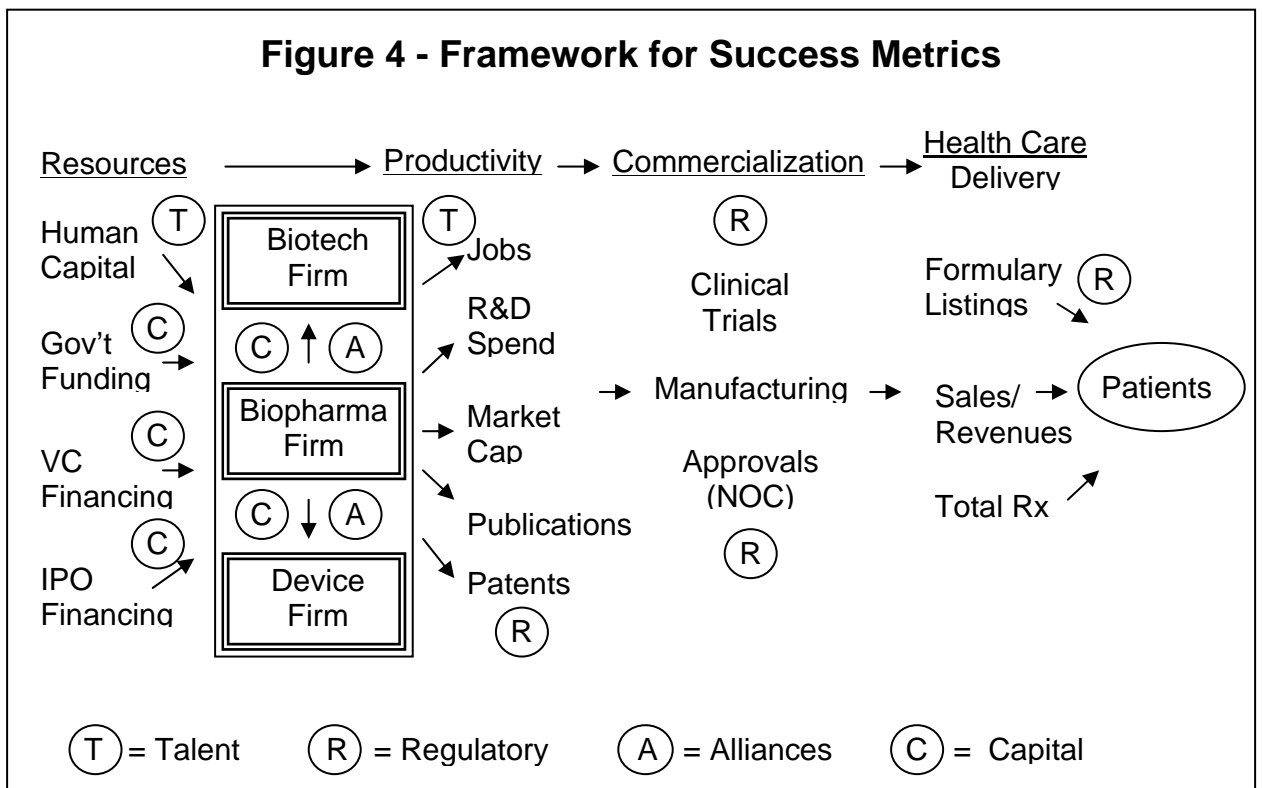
Figure 4 - Framework for Success Metrics

Resources → Productivity → Commercialization → Health Care Delivery

T Human Capital

C Gov't Funding

C VC Financing

C IPO Financing

Biotech Firm

C A

Biopharma Firm

C A

Device Firm

T Jobs

R&D Spend

Market Cap

Publications

Patents R

R

Clinical Trials

Manufacturing

Approvals (NOC)

R

Formulary Listings R

Sales/ Revenues

Total Rx

Patients

T = Talent R = Regulatory A = Alliances C = Capital